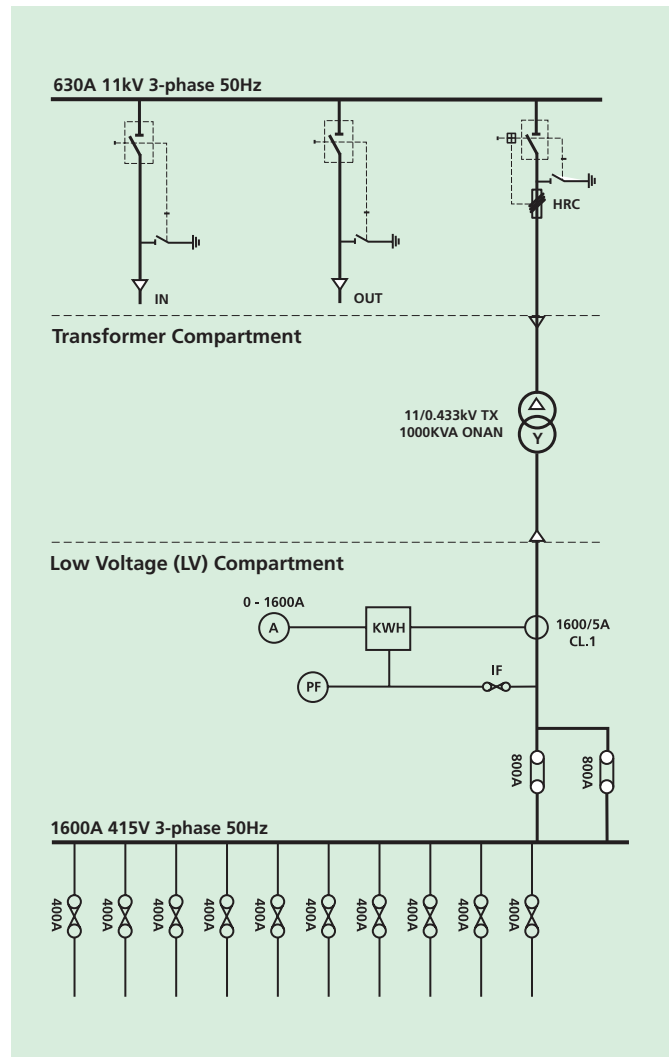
630A 11kV 3-phase 50Hz

HRC

IN

OUT

Transformer Compartment

11/0.433kV TX
1000KVA ONAN

Low Voltage (LV) Compartment

0 - 1600A

A

KWH

1600/5A
CL.1

PF

IF

800A

800A

1600A 415V 3-phase 50Hz

400A

400A

400A

400A

400A

400A

400A

400A

400A

400A